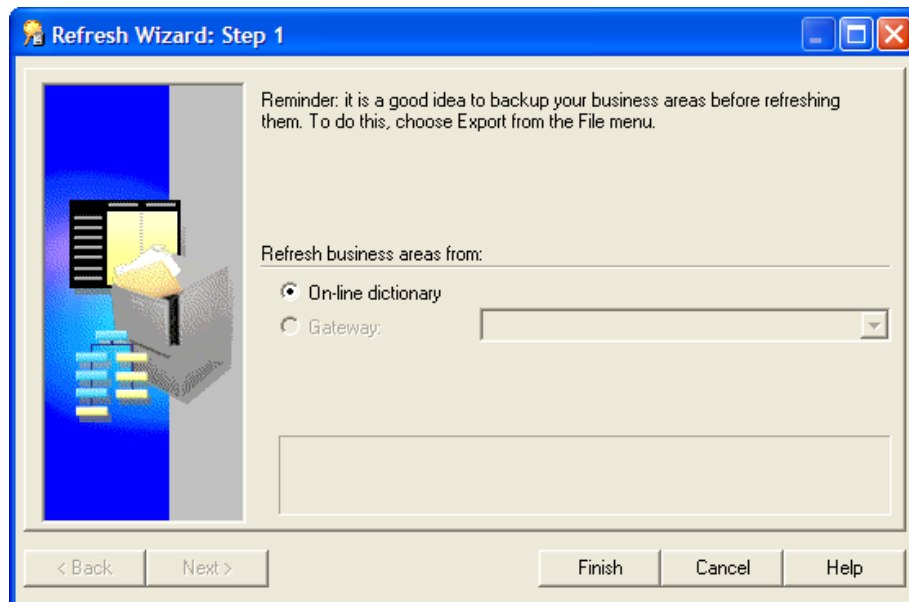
Refresh Wizard: Step 1

Reminder: it is a good idea to backup your business areas before refreshing them. To do this, choose Export from the File menu.

Refresh business areas from:

On-line dictionary

Gateway:

< Back

Next >

Finish

Cancel

Help